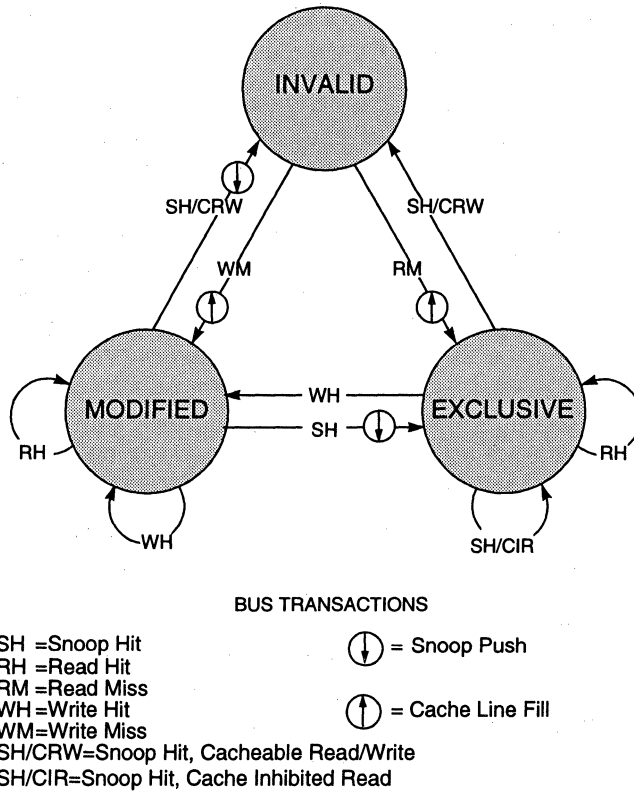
INVALID

SH/CRW

SH/CRW

WM

RM

MODIFIED

WH

SH

EXCLUSIVE

RH

RH

WH

SH/CIR

BUS TRANSACTIONS

SH =Snoop Hit
RH =Read Hit
RM =Read Miss
WH =Write Hit
WM=Write Miss
SH/CRW=Snoop Hit, Cacheable Read/Write
SH/CIR=Snoop Hit, Cache Inhibited Read

= Snoop Push

= Cache Line Fill